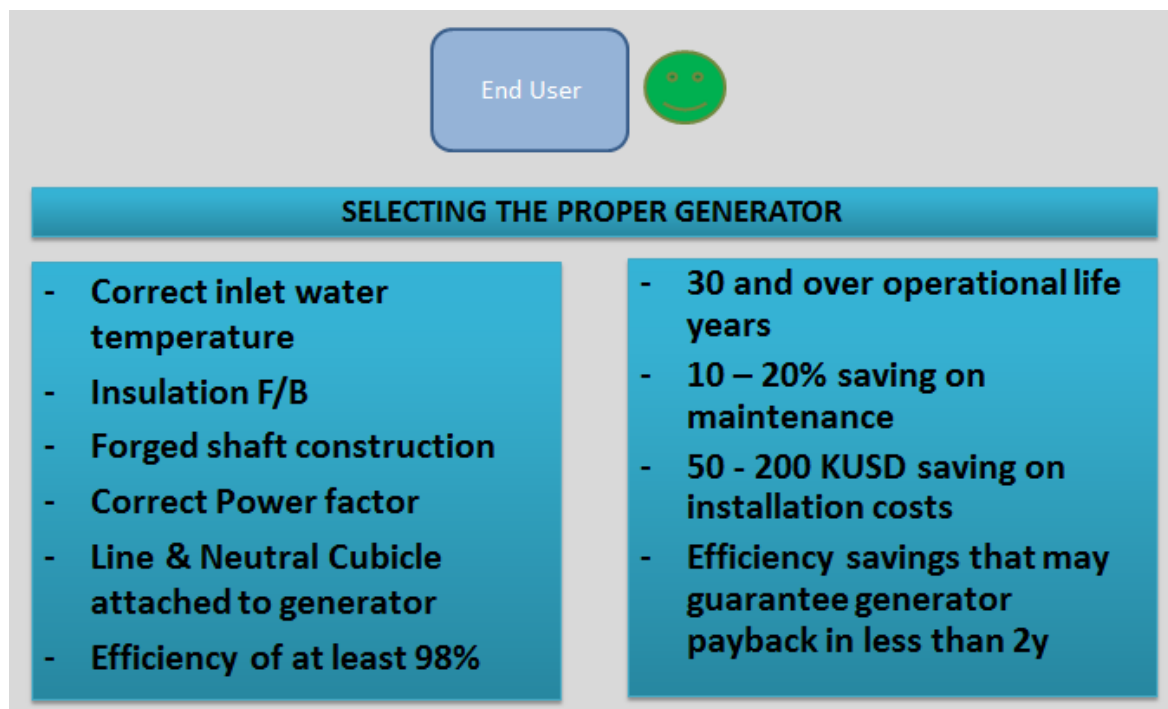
End User

SELECTING THE PROPER GENERATOR

- Correct inlet water temperature
- Insulation F/B
- Forged shaft construction
- Correct Power factor
- Line & Neutral Cubicle attached to generator
- Efficiency of at least 98%

- 30 and over operational life years
- 10 – 20% saving on maintenance
- 50 - 200 KUSD saving on installation costs
- Efficiency savings that may guarantee generator payback in less than 2y